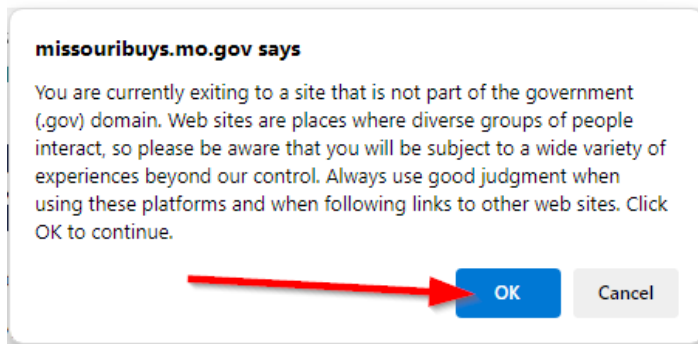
missouribuys.mo.gov says

You are currently exiting to a site that is not part of the government (.gov) domain. Web sites are places where diverse groups of people interact, so please be aware that you will be subject to a wide variety of experiences beyond our control. Always use good judgment when using these platforms and when following links to other web sites. Click OK to continue.

OK

Cancel